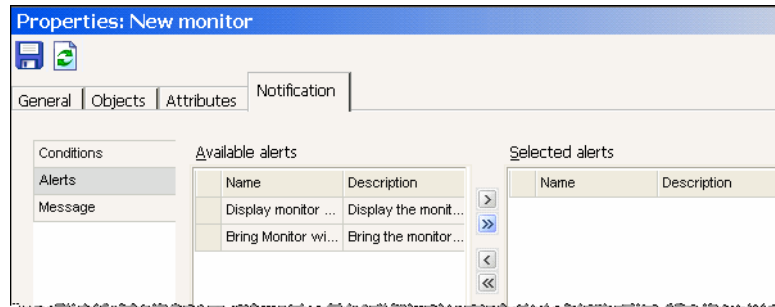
Properties: New monitor

General | Objects | Attributes | Notification

Conditions
Alerts
Message

Available alerts

| | Name | Description |
|---|---|---|
| | Display monitor ... | Display the monit... |
| | Bring Monitor wi... | Bring the monitor... |

>
»
<
«

Selected alerts

| | Name | Description |
|---|---|---|

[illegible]